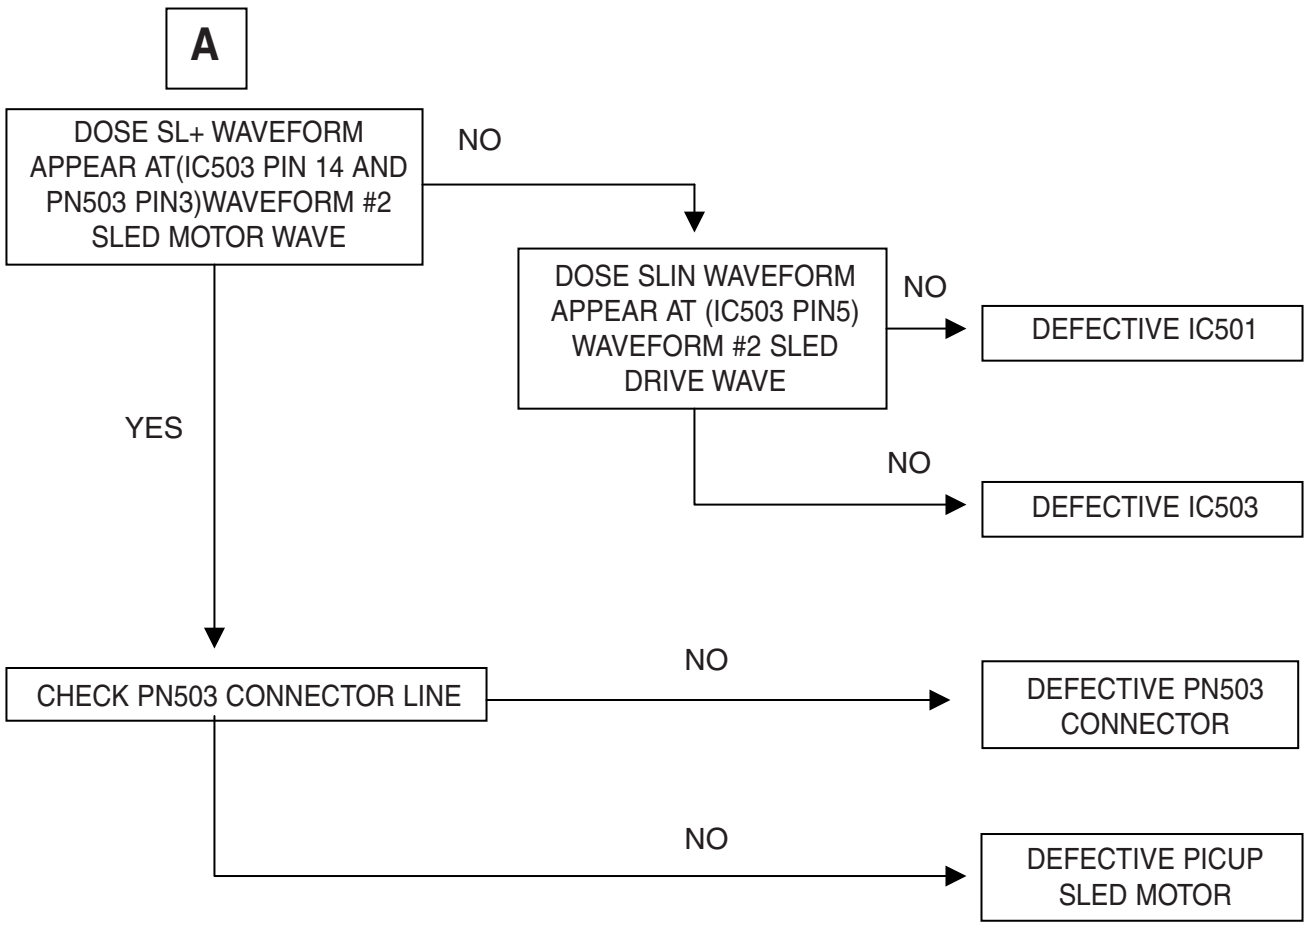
A

DOSE SL+ WAVEFORM APPEAR AT(IC503 PIN 14 AND PN503 PIN3)WAVEFORM #2 SLED MOTOR WAVE

NO

DOSE SLIN WAVEFORM APPEAR AT (IC503 PIN5) WAVEFORM #2 SLED DRIVE WAVE

NO

DEFECTIVE IC501

YES

NO

DEFECTIVE IC503

CHECK PN503 CONNECTOR LINE

NO

DEFECTIVE PN503 CONNECTOR

NO

DEFECTIVE PICUP SLED MOTOR